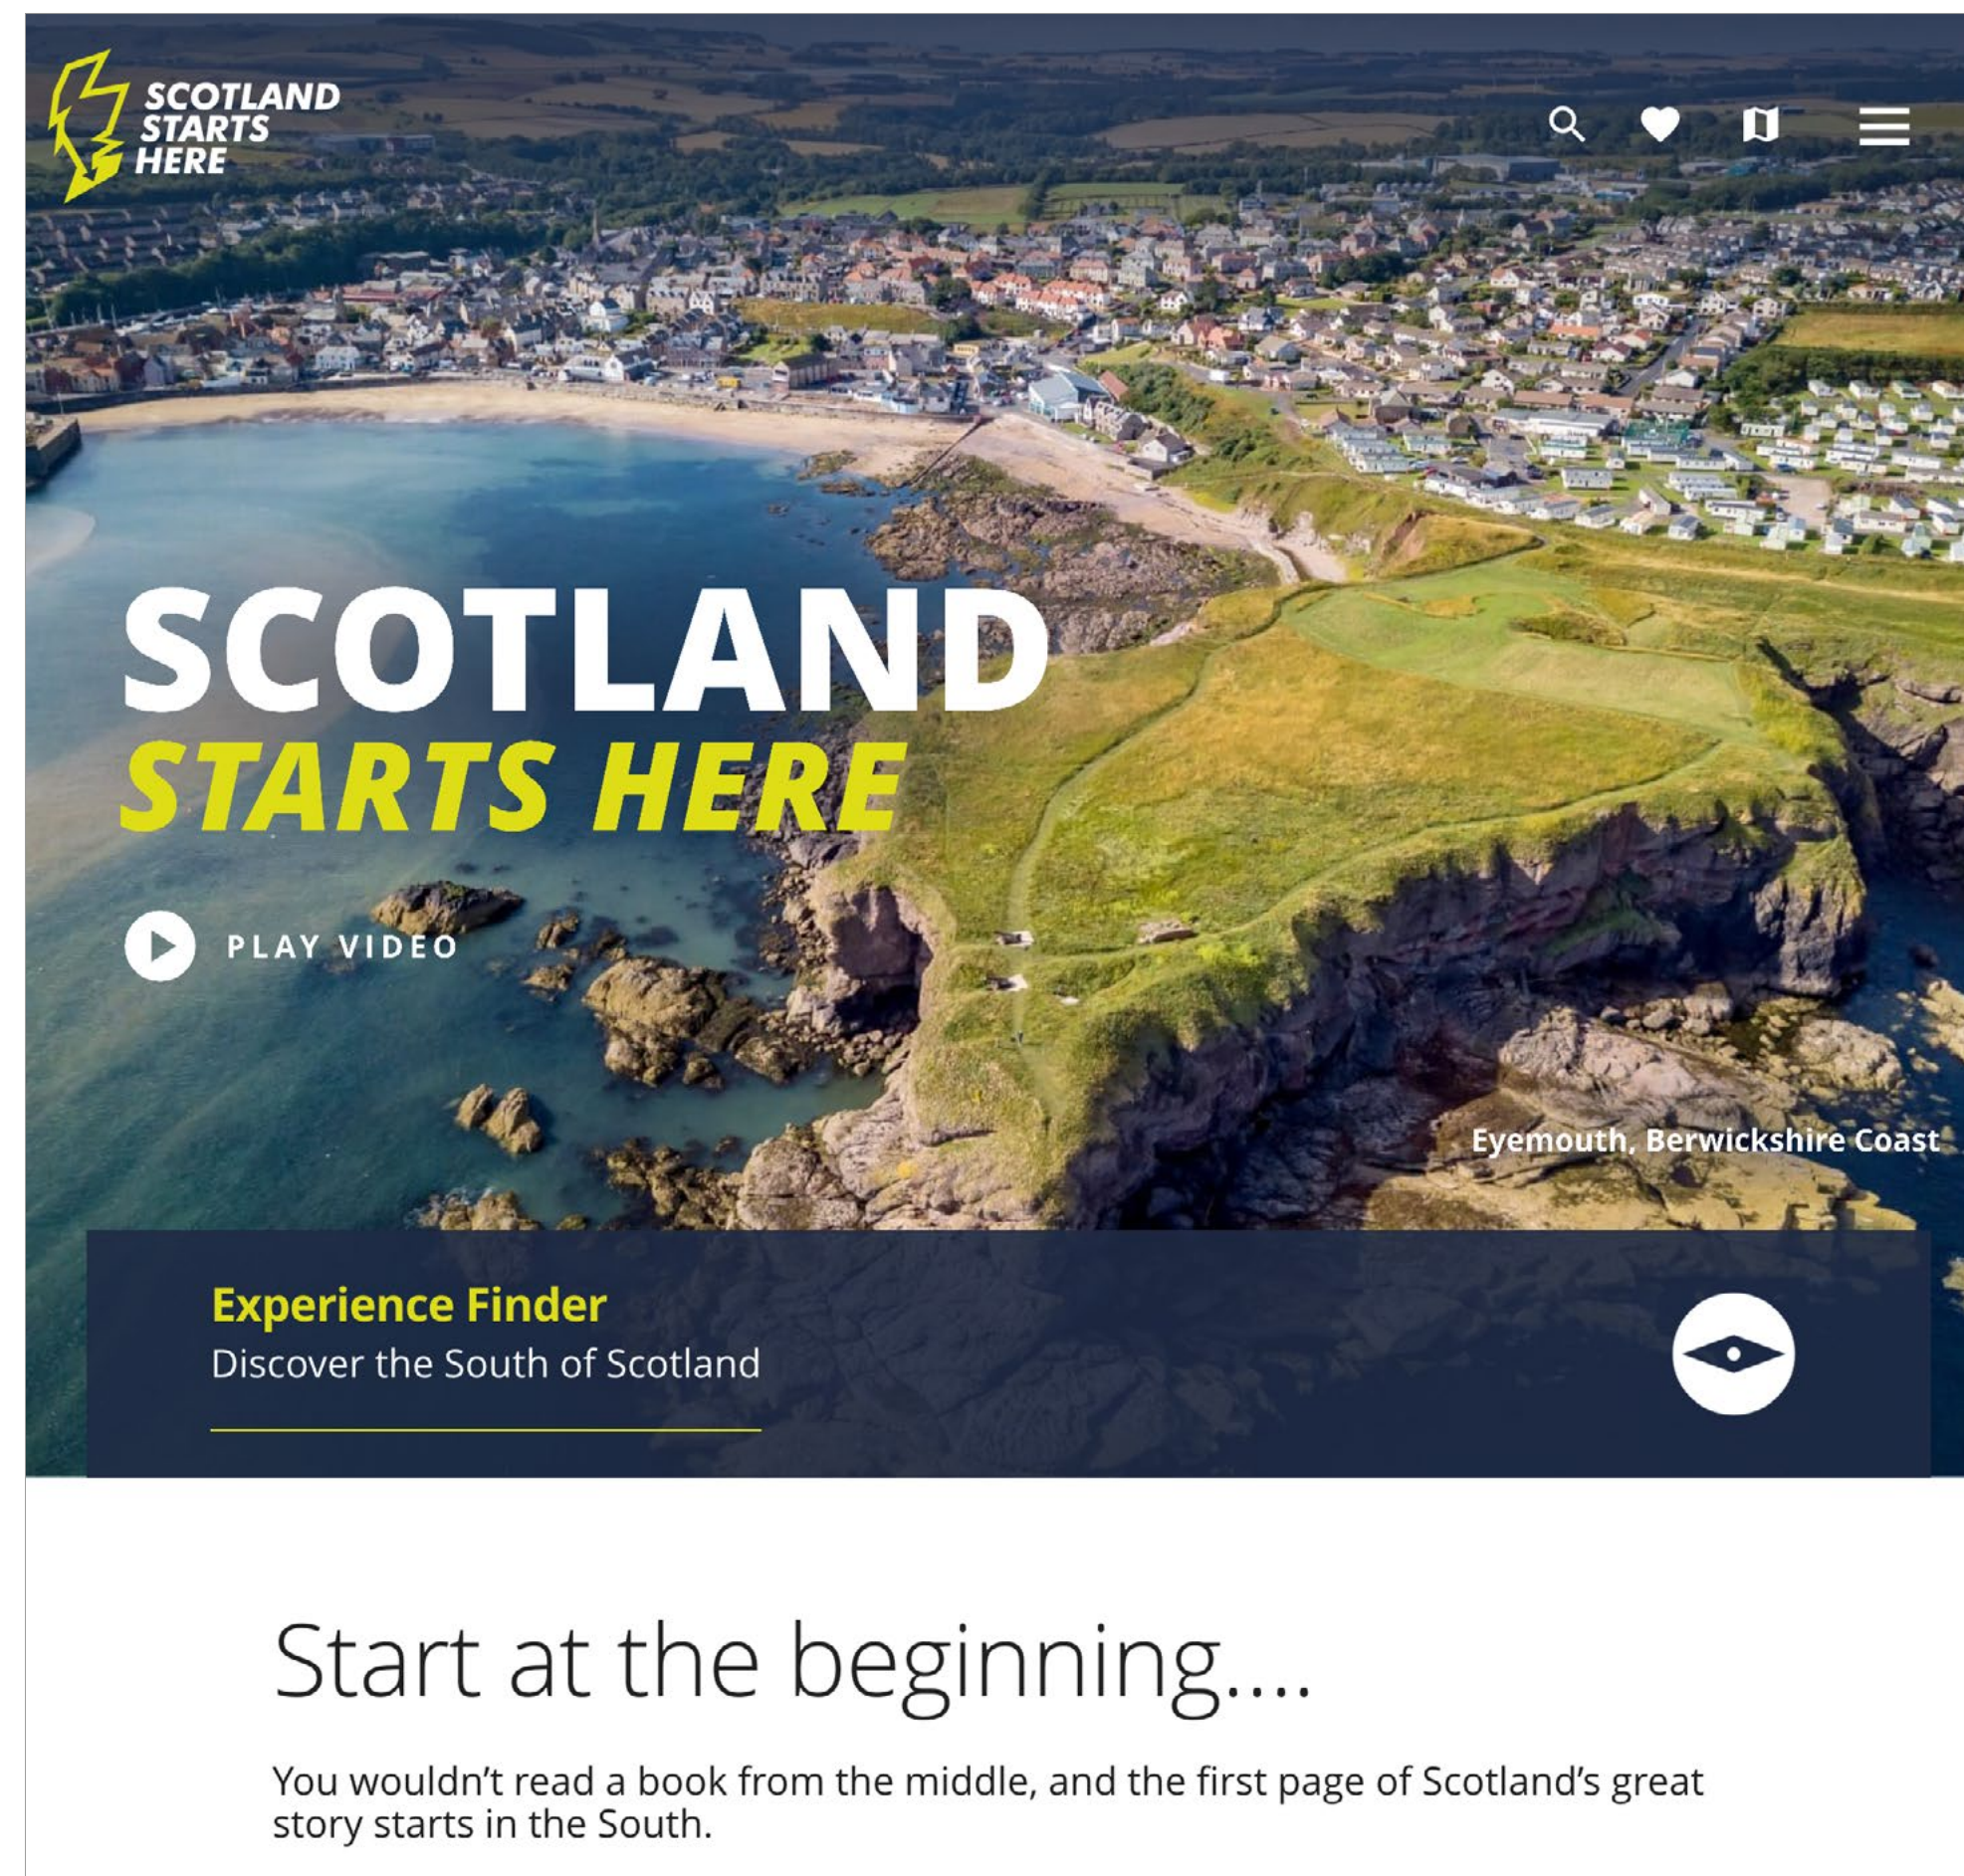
SCOTLAND STARTS HERE

SCOTLAND
STARTS HERE

PLAY VIDEO

Eyemouth, Berwickshire Coast

Experience Finder
Discover the South of Scotland

Start at the beginning....

You wouldn't read a book from the middle, and the first page of Scotland's great story starts in the South.